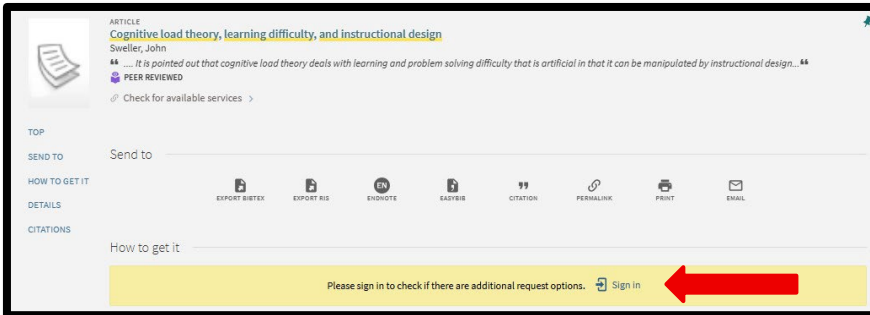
ARTICLE
Cognitive load theory, learning difficulty, and instructional design
Sweller, John
❝ .... It is pointed out that cognitive load theory deals with learning and problem solving difficulty that is artificial in that it can be manipulated by instructional design... ❞
PEER REVIEWED
Check for available services >

TOP
SEND TO
HOW TO GET IT
DETAILS
CITATIONS

Send to

EXPORT BIBTEX
EXPORT RIS
EN
ENDNOTE
EASYBIB
CITATION
PERMALINK
PRINT
EMAIL

How to get it

Please sign in to check if there are additional request options. Sign in